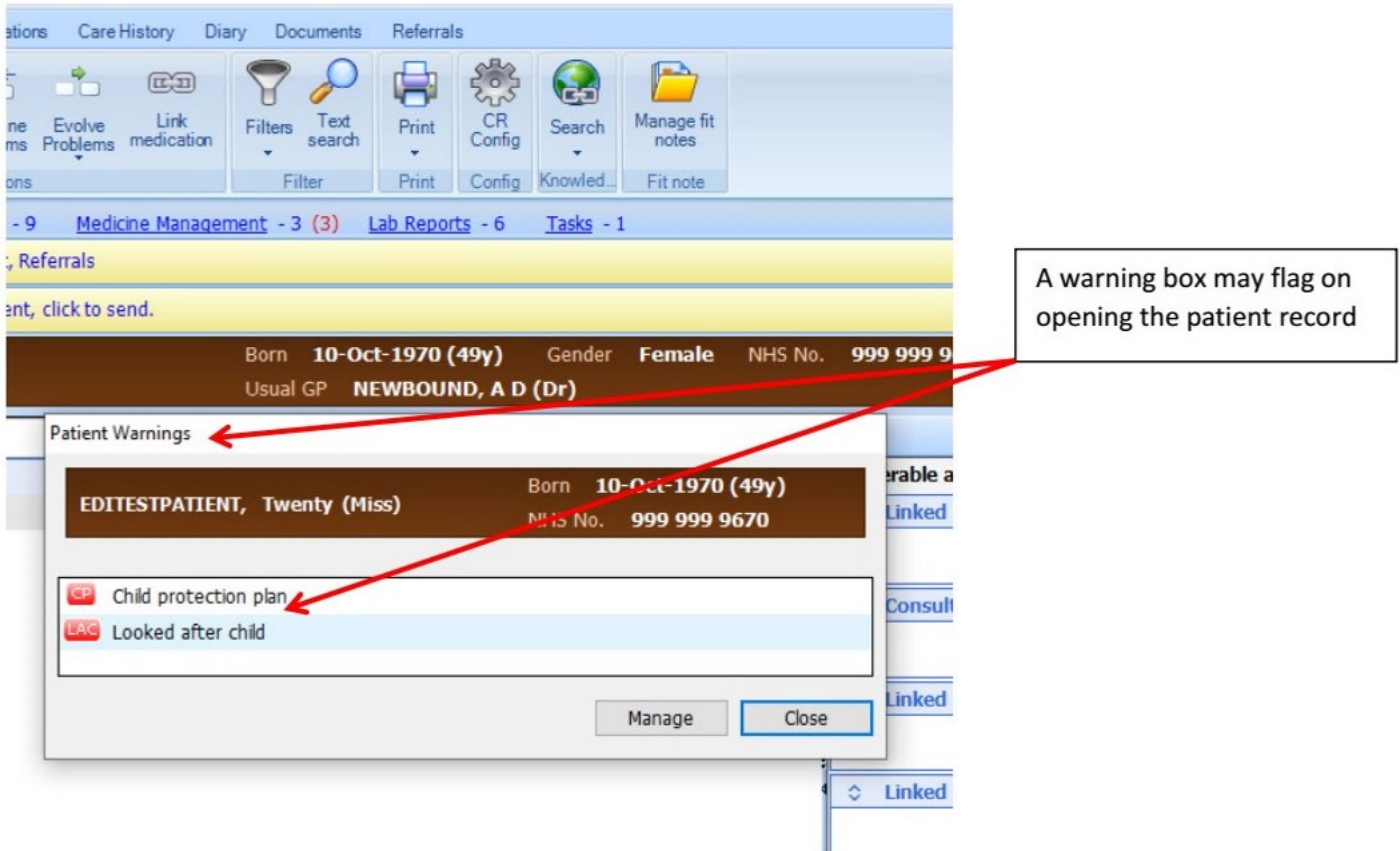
ations Care History Diary Documents Referrals

ne ms Evolve Problems Link medication Filters Text search Print CR Config Search Manage fit notes

ons Filter Print Config Knowled... Fit note

- 9 Medicine Management - 3 (3) Lab Reports - 6 Tasks - 1

:, Referrals

ent, click to send.

Born 10-Oct-1970 (49y) Gender Female NHS No. 999 999 9

Usual GP NEWBOUND, A D (Dr)

Patient Warnings

EDITESTPATIENT, Twenty (Miss) Born 10-Oct-1970 (49y) NHS No. 999 999 9670

CP Child protection plan

LAC Looked after child

Manage Close

erable a

Linked

Consult

Linked

Linked

A warning box may flag on opening the patient record